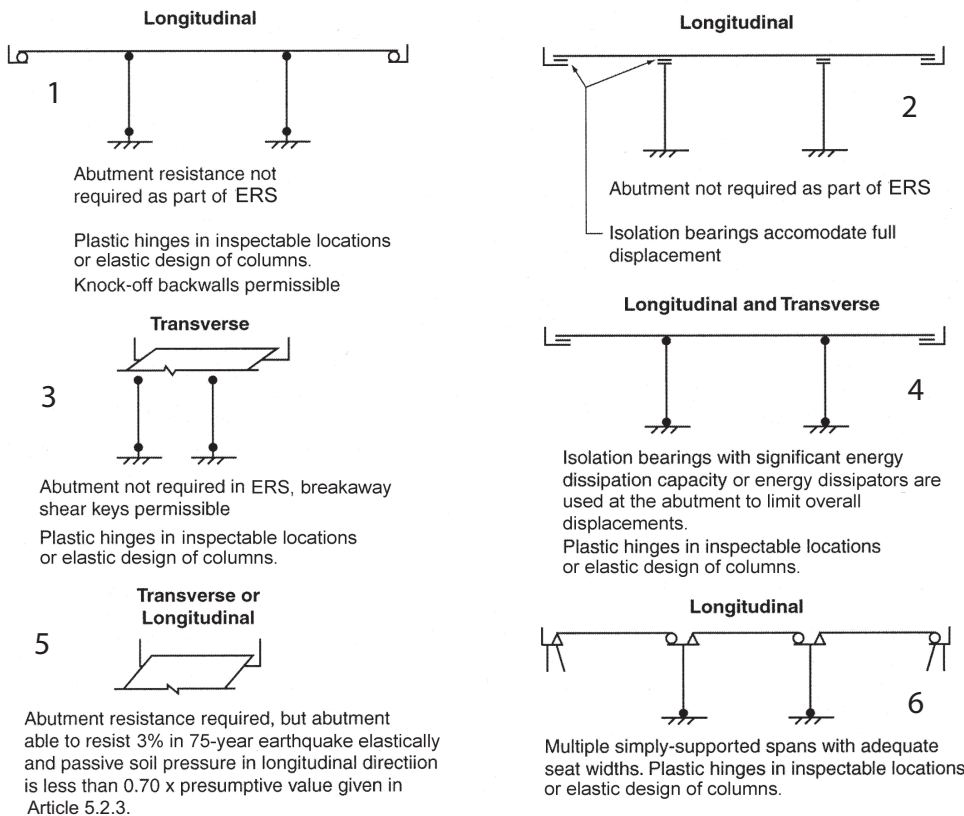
Longitudinal

1

Abutment resistance not required as part of ERS

Plastic hinges in inspectable locations or elastic design of columns.
Knock-off backwalls permissible

Transverse

3

Abutment not required in ERS, breakaway shear keys permissible

Plastic hinges in inspectable locations or elastic design of columns.

Transverse or Longitudinal

5

Abutment resistance required, but abutment able to resist 3% in 75-year earthquake elastically and passive soil pressure in longitudinal directiion is less than 0.70 x presumptive value given in Article 5.2.3.

Longitudinal

2

Abutment not required as part of ERS

Isolation bearings accomodate full displacement

Longitudinal and Transverse

4

Isolation bearings with significant energy dissipation capacity or energy dissipators are used at the abutment to limit overall displacements.
Plastic hinges in inspectable locations or elastic design of columns.

Longitudinal

6

Multiple simply-supported spans with adequate seat widths. Plastic hinges in inspectable locations or elastic design of columns.